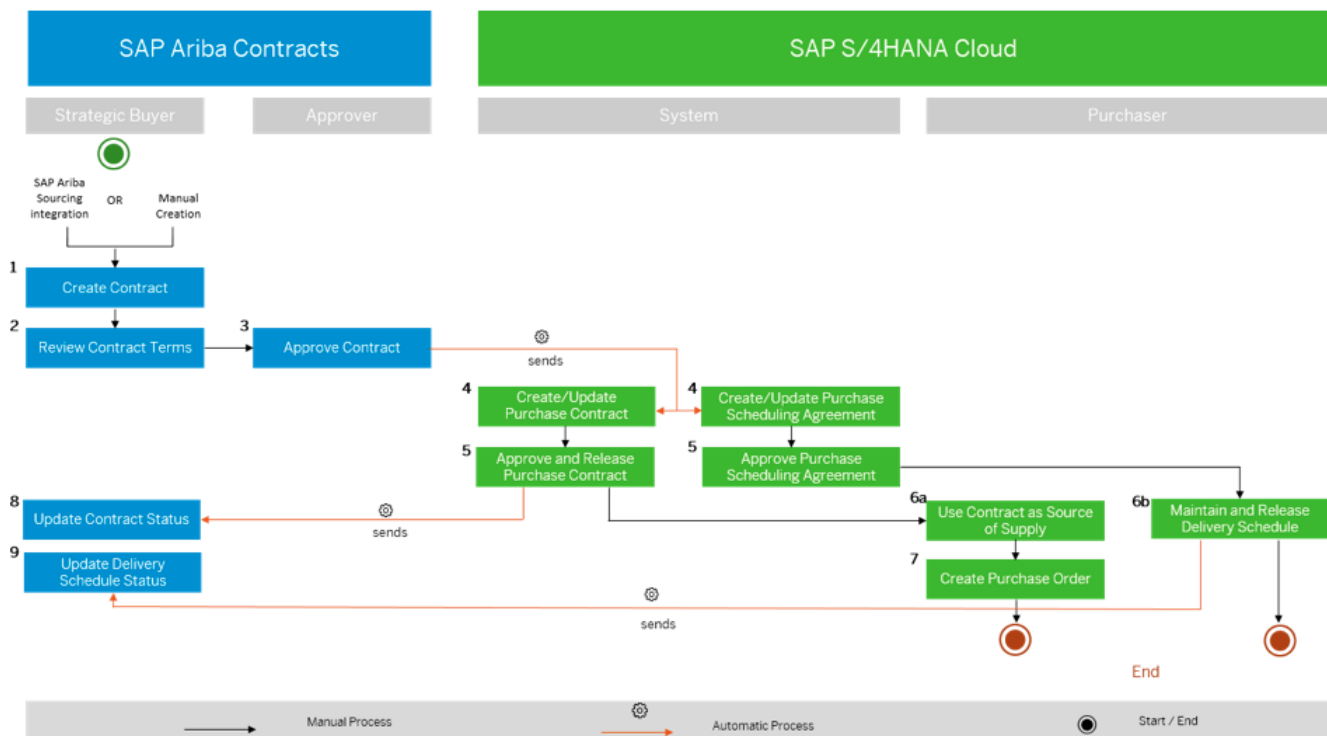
SAP Ariba Contracts

SAP S/4HANA Cloud

Strategic Buyer

Approver

System

Purchaser

SAP Ariba Sourcing integration

OR

Manual Creation

1 Create Contract

2 Review Contract Terms

3 Approve Contract

sends

4 Create/Update Purchase Contract

4 Create/Update Purchase Scheduling Agreement

5 Approve and Release Purchase Contract

5 Approve Purchase Scheduling Agreement

8 Update Contract Status

sends

6a Use Contract as Source of Supply

6b Maintain and Release Delivery Schedule

9 Update Delivery Schedule Status

7 Create Purchase Order

sends

End

Manual Process

Automatic Process

Start / End